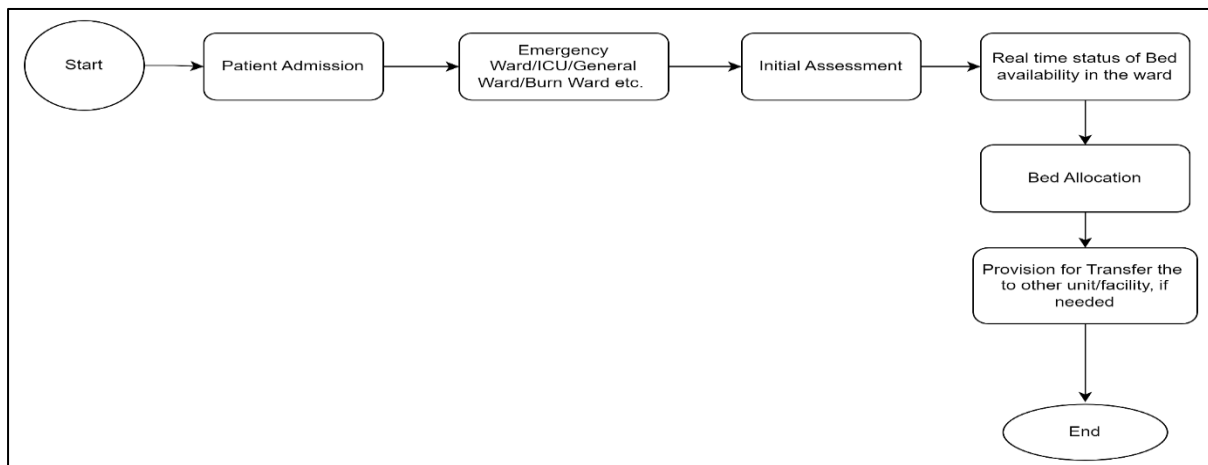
Start

Patient Admission

Emergency Ward/ICU/General Ward/Burn Ward etc.

Initial Assessment

Real time status of Bed availability in the ward

Bed Allocation

Provision for Transfer the to other unit/facility, if needed

End